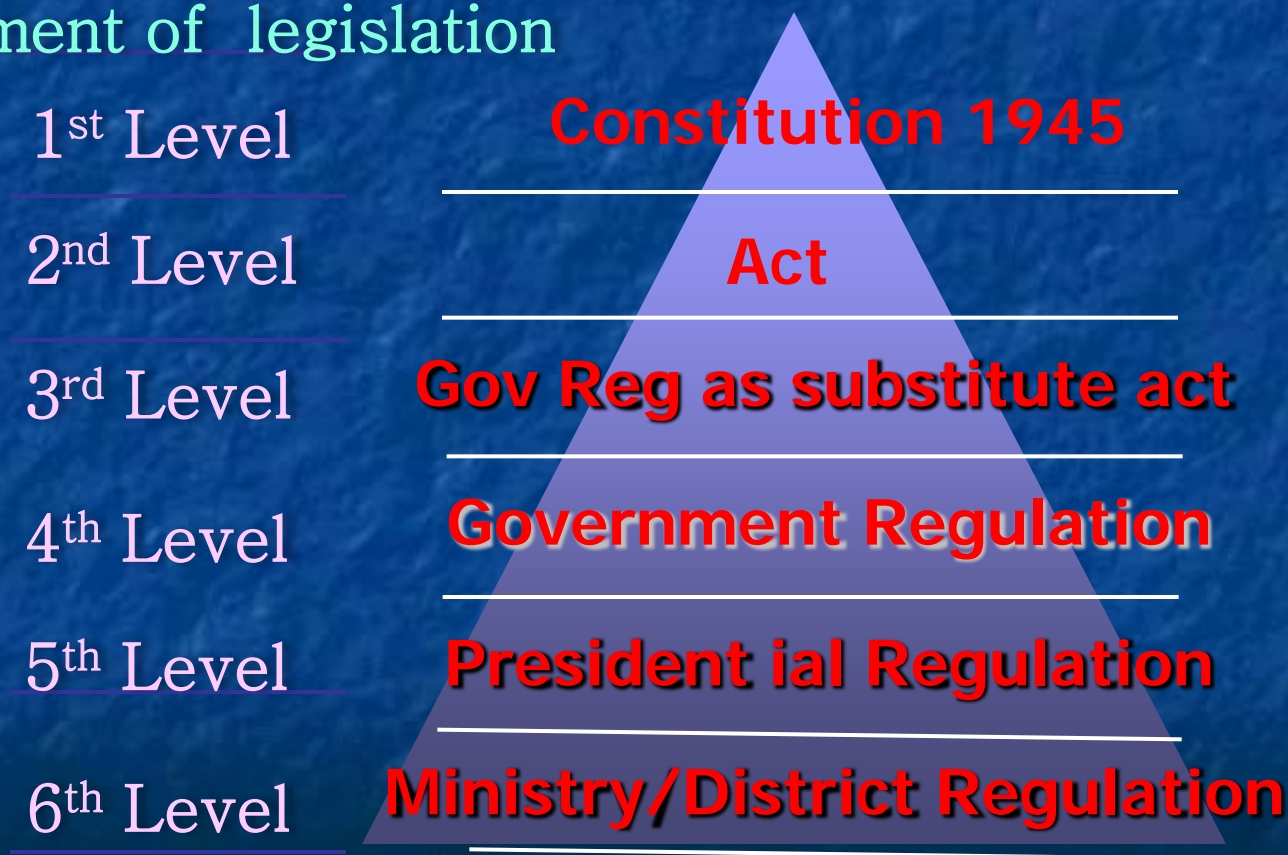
ment of legislation

1st Level
Constitution 1945

2nd Level
Act

3rd Level
Gov Reg as substitute act

4th Level
Government Regulation

5th Level
President ial Regulation

6th Level
Ministry/District Regulation